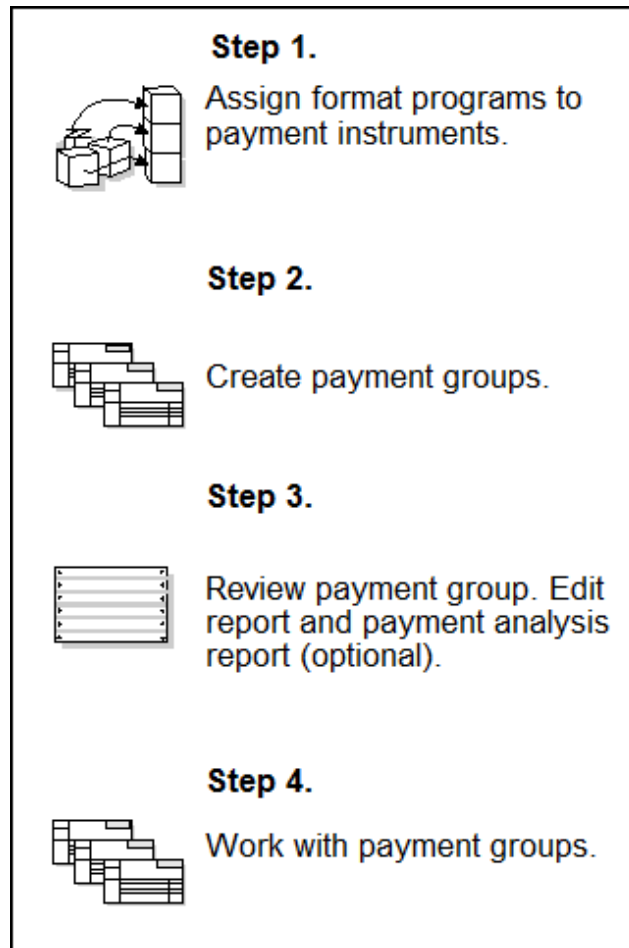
Step 1.

Assign format programs to payment instruments.

Step 2.

Create payment groups.

Step 3.

Review payment group. Edit report and payment analysis report (optional).

Step 4.

Work with payment groups.